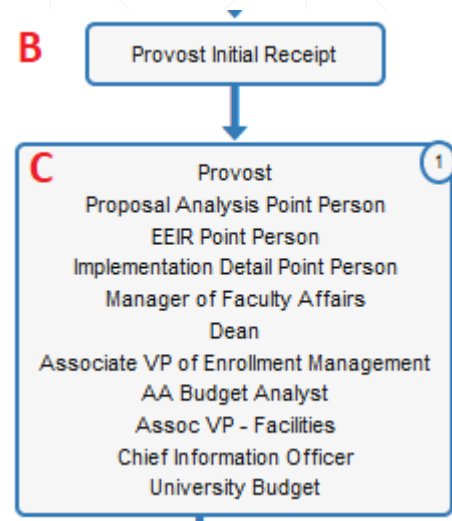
B

Provost Initial Receipt

C

1

Provost
Proposal Analysis Point Person
EEIR Point Person
Implementation Detail Point Person
Manager of Faculty Affairs
Dean
Associate VP of Enrollment Management
AA Budget Analyst
Assoc VP - Facilities
Chief Information Officer
University Budget